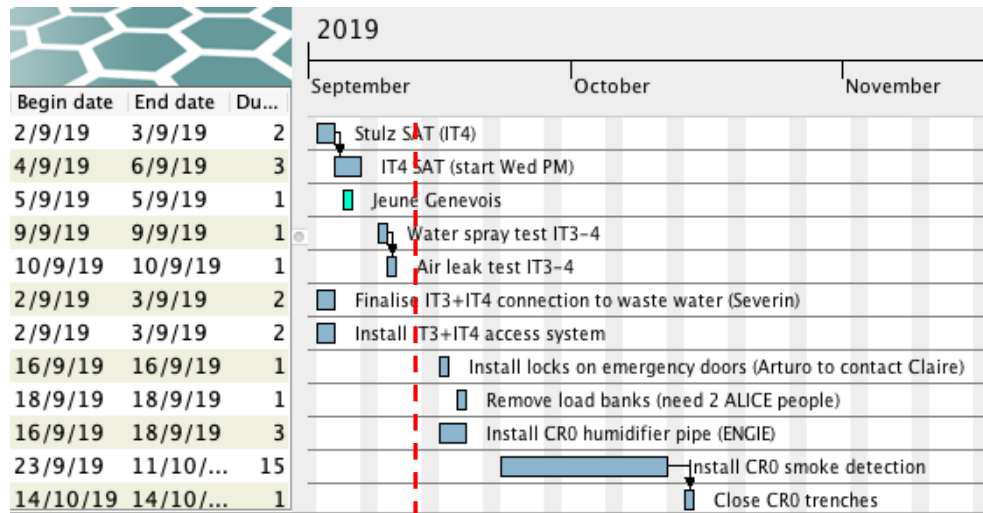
| Begin date | End date | Du... |
|---|---|---|
| 2/9/19 | 3/9/19 | 2 |
| 4/9/19 | 6/9/19 | 3 |
| 5/9/19 | 5/9/19 | 1 |
| 9/9/19 | 9/9/19 | 1 |
| 10/9/19 | 10/9/19 | 1 |
| 2/9/19 | 3/9/19 | 2 |
| 2/9/19 | 3/9/19 | 2 |
| 16/9/19 | 16/9/19 | 1 |
| 18/9/19 | 18/9/19 | 1 |
| 16/9/19 | 18/9/19 | 3 |
| 23/9/19 | 11/10/... | 15 |
| 14/10/19 | 14/10/... | 1 |

2019

September

October

November

Stulz SAT (IT4)

IT4 SAT (start Wed PM)

Jeune Genevois

Water spray test IT3-4

Air leak test IT3-4

Finalise IT3+IT4 connection to waste water (Severin)

Install IT3+IT4 access system

Install locks on emergency doors (Arturo to contact Claire)

Remove load banks (need 2 ALICE people)

Install CR0 humidifier pipe (ENGIE)

Install CR0 smoke detection

Close CR0 trenches